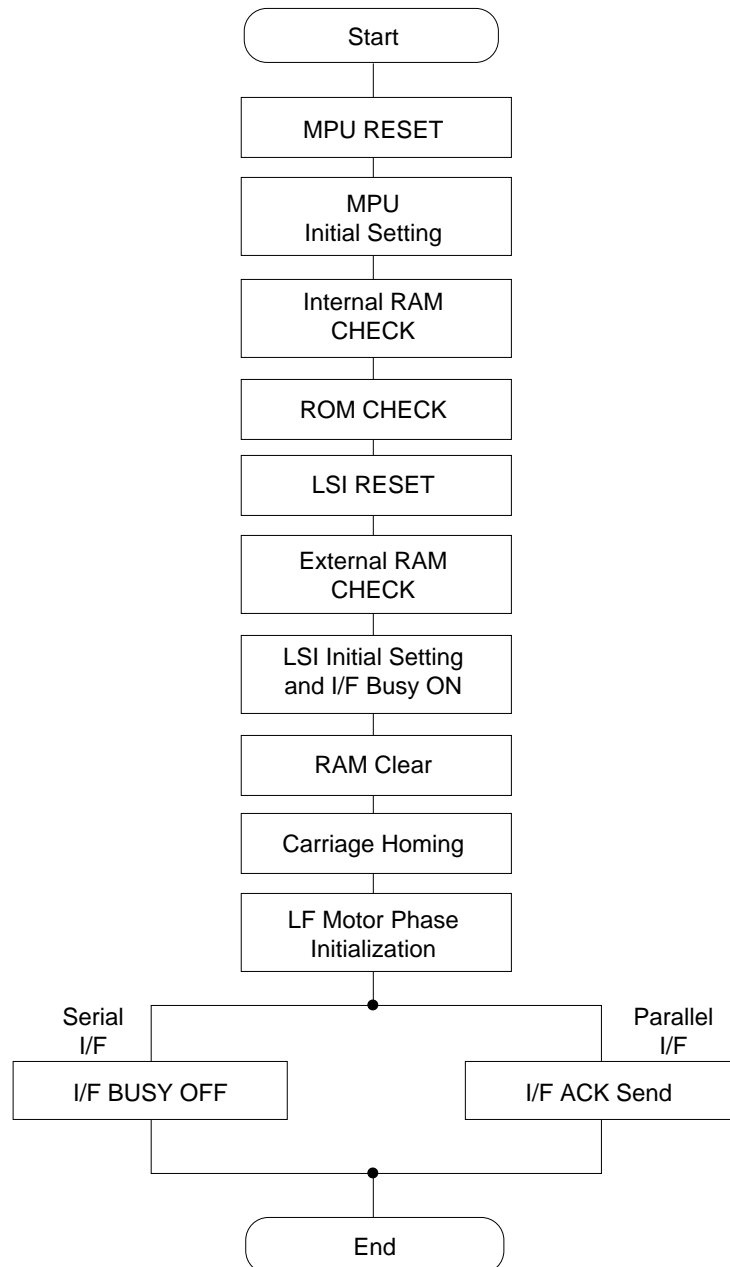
Start

MPU RESET

MPU
Initial Setting

Internal RAM
CHECK

ROM CHECK

LSI RESET

External RAM
CHECK

LSI Initial Setting
and I/F Busy ON

RAM Clear

Carriage Homing

LF Motor Phase
Initialization

Serial
I/F

Parallel
I/F

I/F BUSY OFF

I/F ACK Send

End